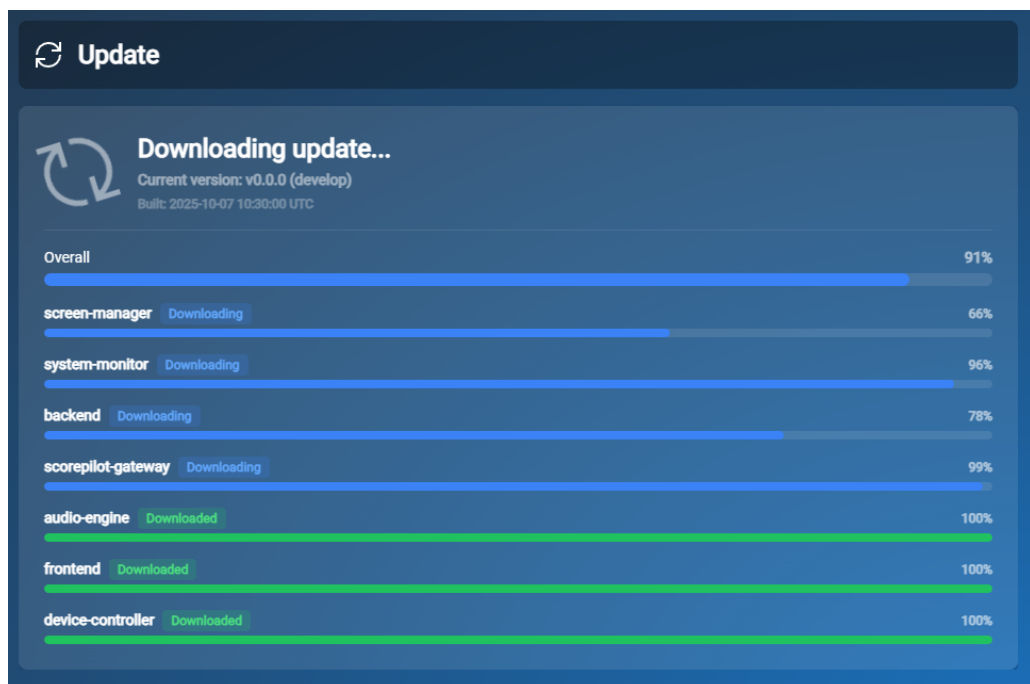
Update

Downloading update...
Current version: v0.0.0 (develop)
Built: 2025-10-07 10:30:00 UTC

Overall 91%

screen-manager Downloading 66%

system-monitor Downloading 96%

backend Downloading 78%

scorepilot-gateway Downloading 99%

audio-engine Downloaded 100%

frontend Downloaded 100%

device-controller Downloaded 100%